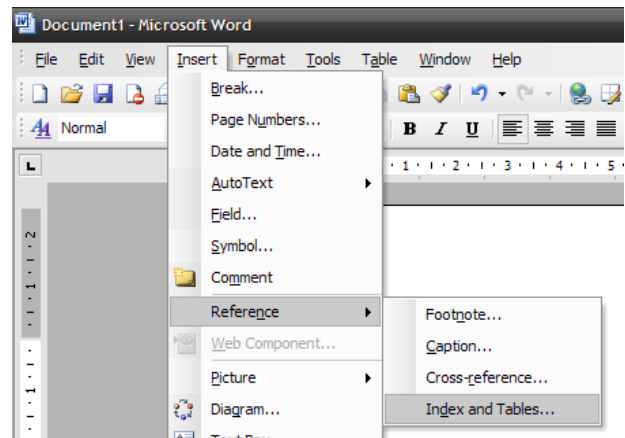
Document1 - Microsoft Word

File Edit View Insert Format Tools Table Window Help

Normal

B I U

Break...
Page Numbers...
Date and Time...
AutoText
Field...
Symbol...
Comment
Reference
Web Component...
Picture
Diagram...

Footnote...
Caption...
Cross-reference...
Index and Tables...

1 2 3 4 5
2 1 1